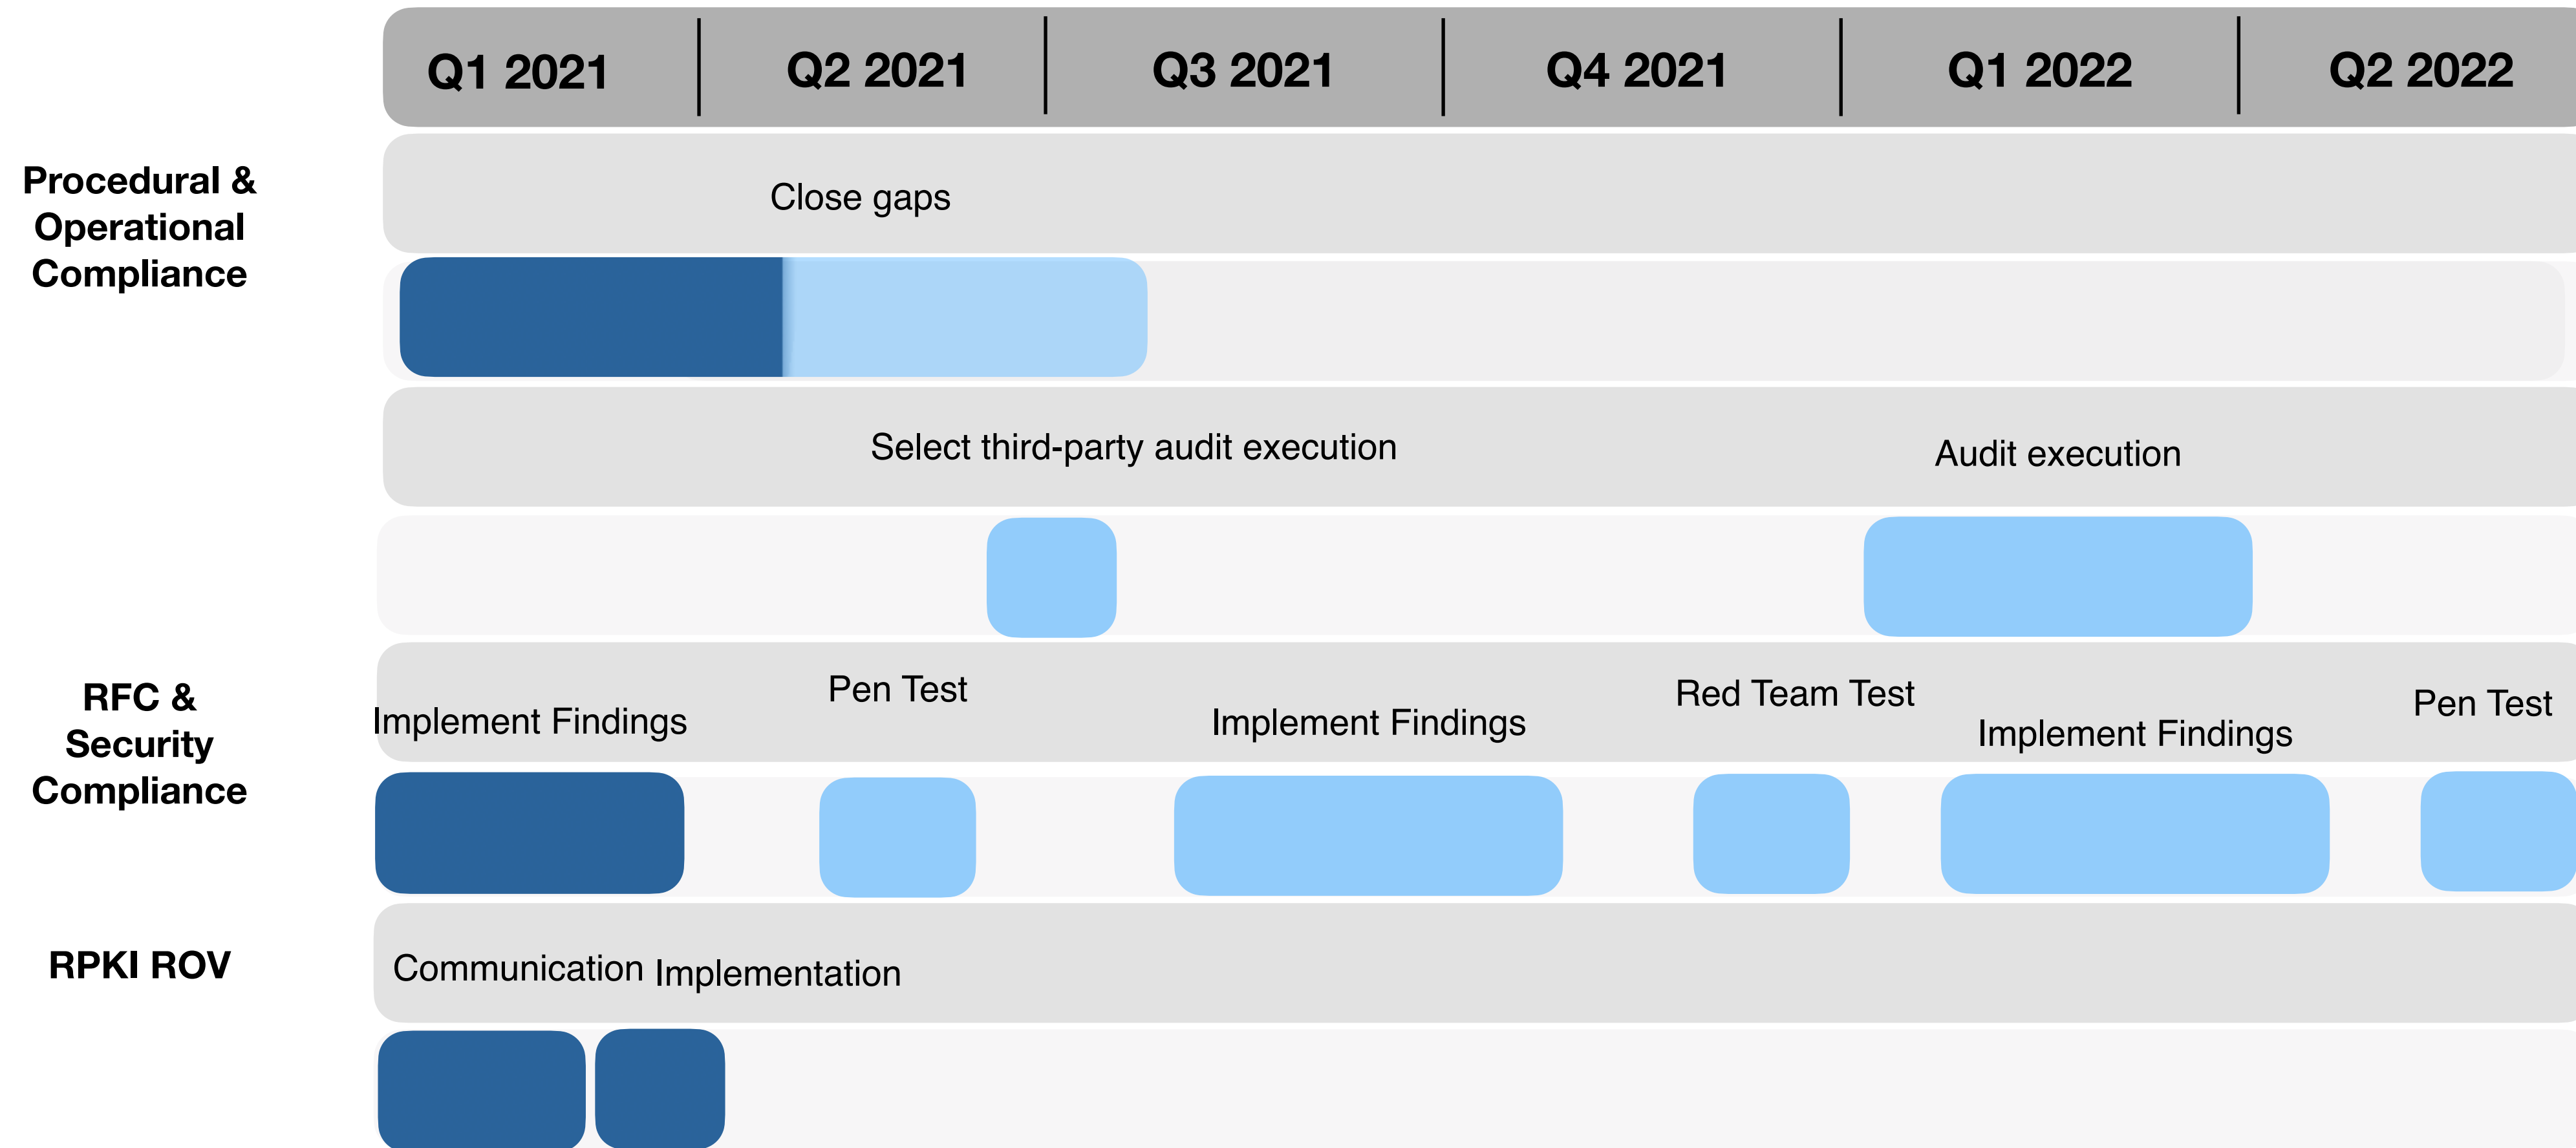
Q1 2021 | Q2 2021 | Q3 2021 | Q4 2021 | Q1 2022 | Q2 2022

Procedural & Operational Compliance

Close gaps

Select third-party audit execution

Audit execution

RFC & Security Compliance

Implement Findings

Pen Test

Implement Findings

Red Team Test

Implement Findings

Pen Test

RPKI ROV

Communication Implementation